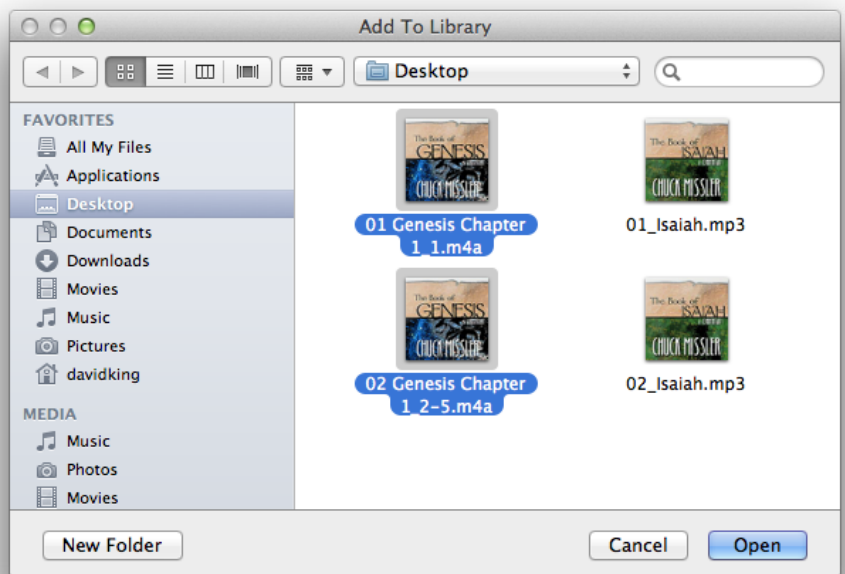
Add To Library

Desktop

FAVORITES
All My Files
Applications
Desktop
Documents
Downloads
Movies
Music
Pictures
davidking

MEDIA
Music
Photos
Movies

The Book of GENESIS
CHUCK MISSLER
01 Genesis Chapter 1_1.m4a

The Book of ISAIAH
CHUCK MISSLER
01_Isaiah.mp3

The Book of GENESIS
CHUCK MISSLER
02 Genesis Chapter 1_2-5.m4a

The Book of ISAIAH
CHUCK MISSLER
02_Isaiah.mp3

New Folder
Cancel
Open